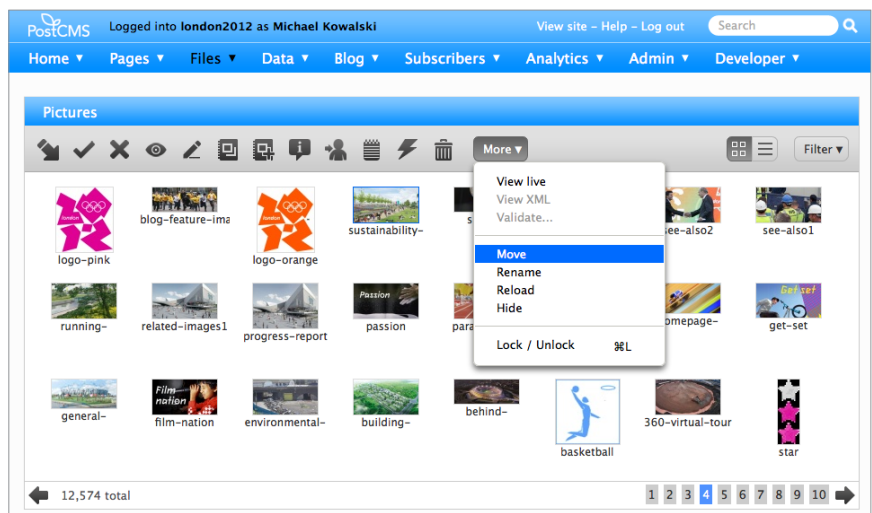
PostCMS Logged into london2012 as Michael Kowalski

View site - Help - Log out

Search

Home ▾ Pages ▾ Files ▾ Data ▾ Blog ▾ Subscribers ▾ Analytics ▾ Admin ▾ Developer ▾

Pictures

More ▾

Filter ▾

View live
View XML
Validate...
Move
Rename
Reload
Hide
Lock / Unlock ⌘L

logo-pink
blog-feature-ima
logo-orange
sustainability-
see-also2
see-also1
running-
related-images1
progress-report
passion
para
omepage-
get-set
general-
film-nation
environmental-
building-
behind-
basketball
360-virtual-tour
star

12,574 total

1 2 3 4 5 6 7 8 9 10